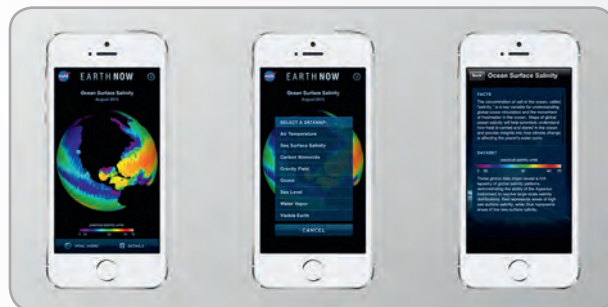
EARTH NOW

Ocean Surface Salinity

August 2013

VIRAL HOME

DETAILS

EARTH NOW

Ocean Surface Salinity

August 2013

SELECT A DATAMAP:

Air Temperature

Sea Surface Salinity

Carbon Monoxide

Gravity Field

Ozone

Sea Level

Water Vapor

Visible Earth

CANCEL

Back

Ocean Surface Salinity

FACTS

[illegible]

DATASET

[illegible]